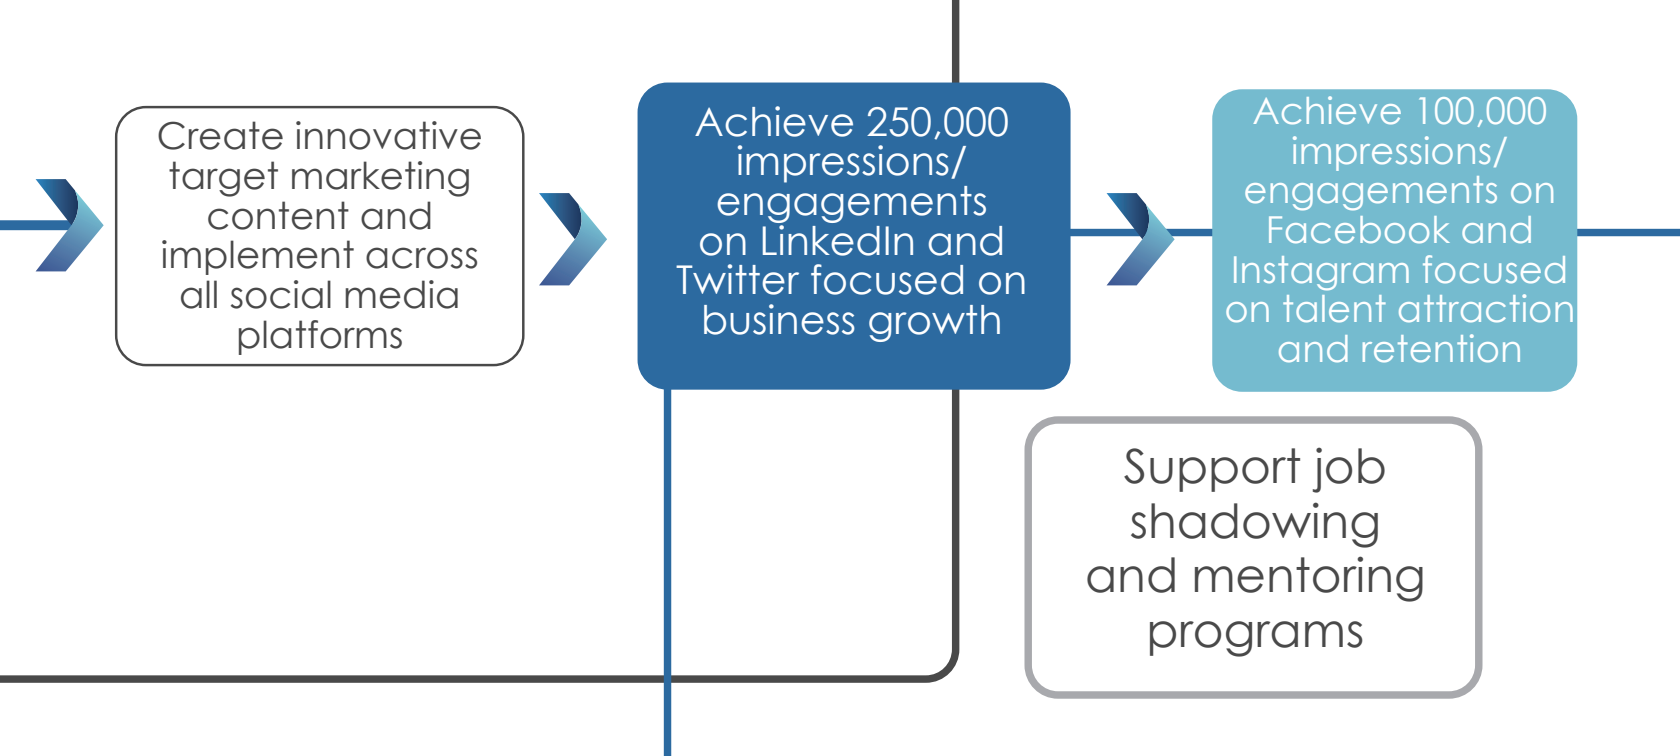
Create innovative target marketing content and implement across all social media platforms

Achieve 250,000 impressions/ engagements on LinkedIn and Twitter focused on business growth

Achieve 100,000 impressions/ engagements on Facebook and Instagram focused on talent attraction and retention

Support job shadowing and mentoring programs